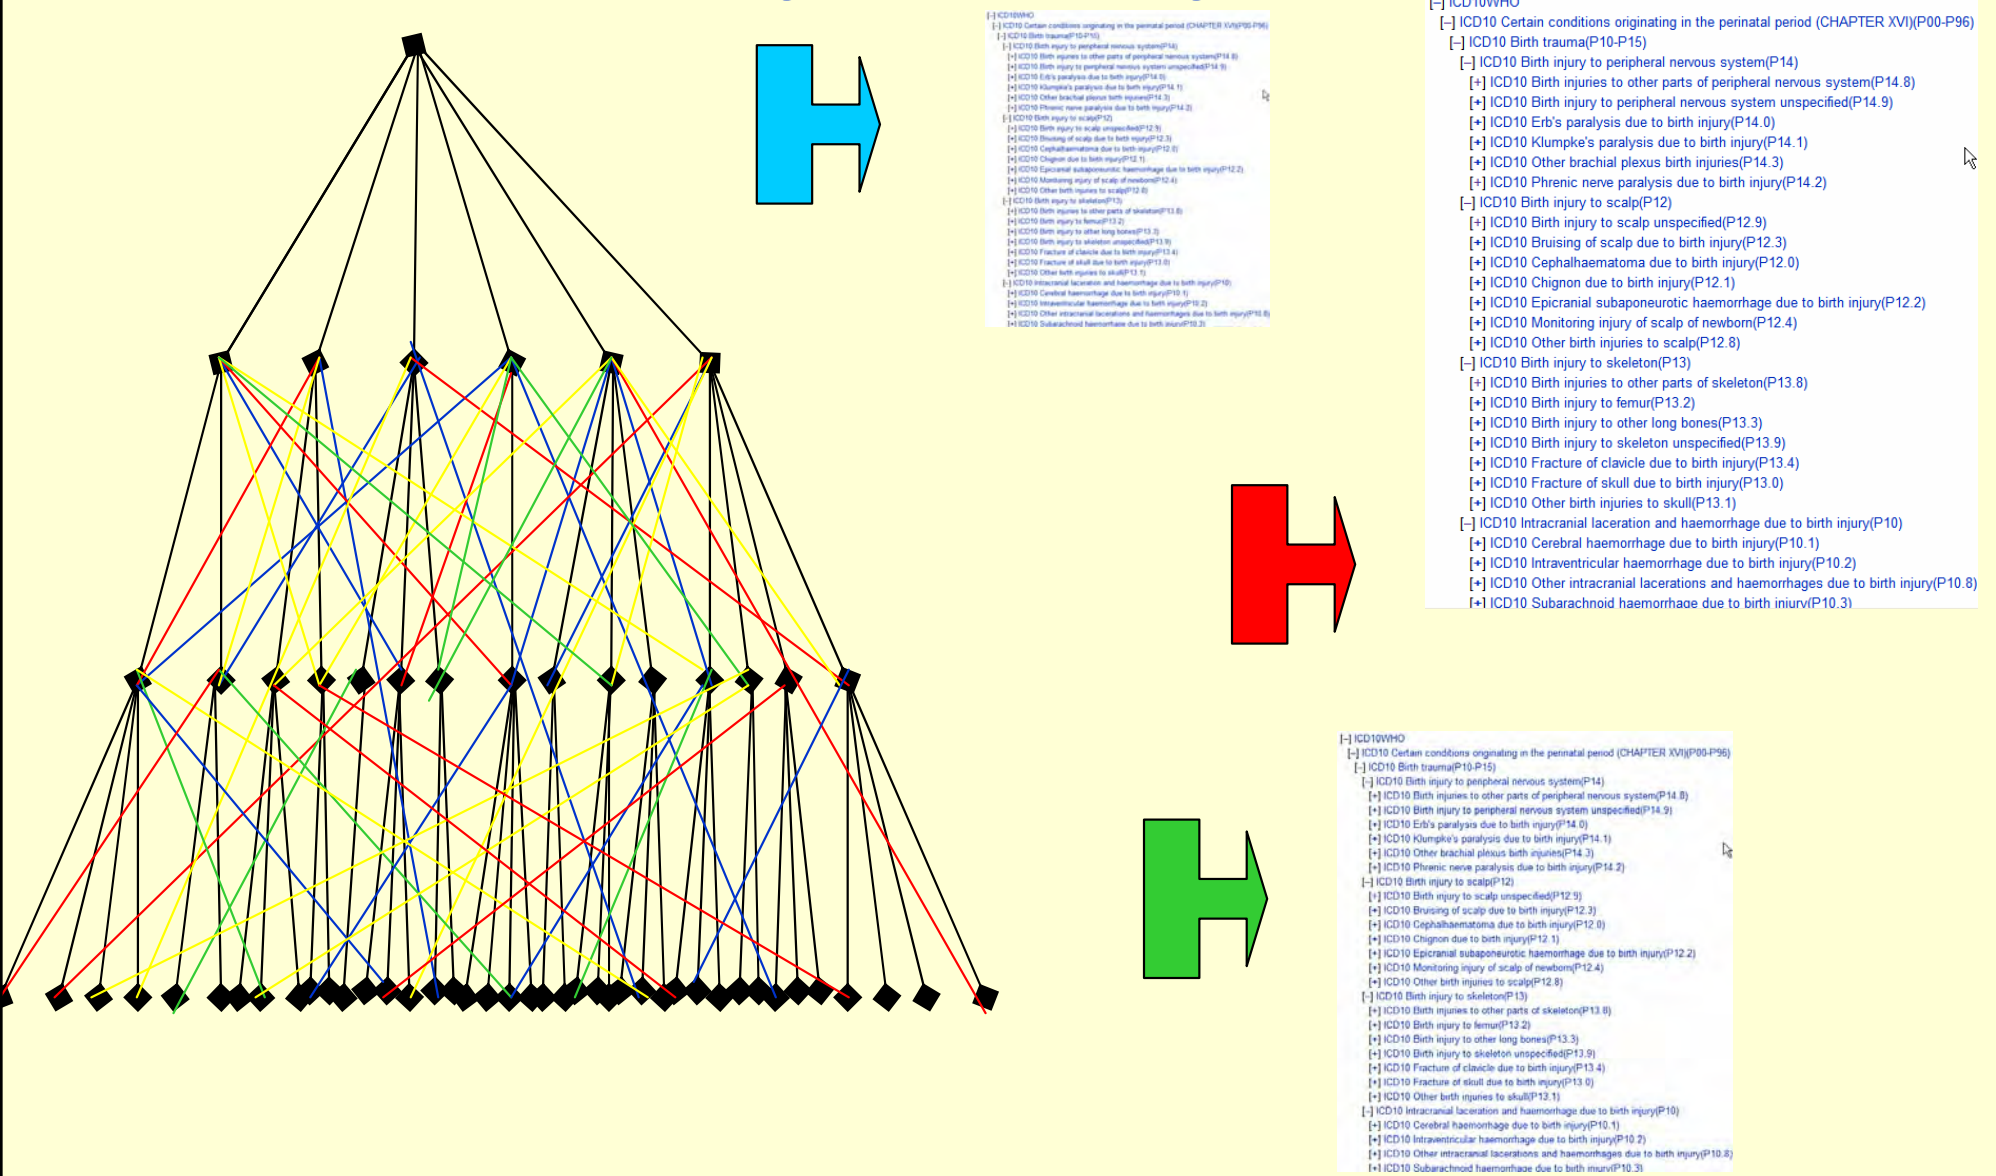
[–] ICD10WHO
[–] ICD10 Certain conditions originating in the perinatal period (CHAPTER XVI)(P00-P96)
[–] ICD10 Birth trauma(P10-P15)
[–] ICD10 Birth injury to peripheral nervous system(P14)
[+] ICD10 Birth injuries to other parts of peripheral nervous system(P14.8)
[+] ICD10 Birth injury to peripheral nervous system unspecified(P14.9)
[+] ICD10 Erb's paralysis due to birth injury(P14.0)
[+] ICD10 Klumpke's paralysis due to birth injury(P14.1)
[+] ICD10 Other brachial plexus birth injuries(P14.3)
[+] ICD10 Phrenic nerve paralysis due to birth injury(P14.2)
[–] ICD10 Birth injury to scalp(P12)
[+] ICD10 Birth injury to scalp unspecified(P12.9)
[+] ICD10 Bruising of scalp due to birth injury(P12.3)
[+] ICD10 Cephalhaematoma due to birth injury(P12.0)
[+] ICD10 Chignon due to birth injury(P12.1)
[+] ICD10 Epicranial subaponeurotic haemorrhage due to birth injury(P12.2)
[+] ICD10 Monitoring injury of scalp of newborn(P12.4)
[+] ICD10 Other birth injuries to scalp(P12.8)
[–] ICD10 Birth injury to skeleton(P13)
[+] ICD10 Birth injuries to other parts of skeleton(P13.8)
[+] ICD10 Birth injury to femur(P13.2)
[+] ICD10 Birth injury to other long bones(P13.3)
[+] ICD10 Birth injury to skeleton unspecified(P13.9)
[+] ICD10 Fracture of clavicle due to birth injury(P13.4)
[+] ICD10 Fracture of skull due to birth injury(P13.0)
[+] ICD10 Other birth injuries to skull(P13.1)
[–] ICD10 Intracranial laceration and haemorrhage due to birth injury(P10)
[+] ICD10 Cerebral haemorrhage due to birth injury(P10.1)
[+] ICD10 Intraventricular haemorrhage due to birth injury(P10.2)
[+] ICD10 Other intracranial lacerations and haemorrhages due to birth injury(P10.8)
[+] ICD10 Subarachnoid haemorrhage due to birth injury(P10.3)